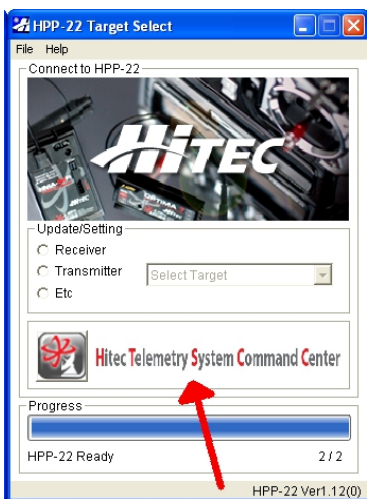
HPP-22 Target Select

File Help

Connect to HPP-22

HiTEC

Update/Setting

Receiver

Transmitter

Etc

Select Target

Hitec Telemetry System Command Center

Progress

HPP-22 Ready

2 / 2

HPP-22 Ver1.12(0)